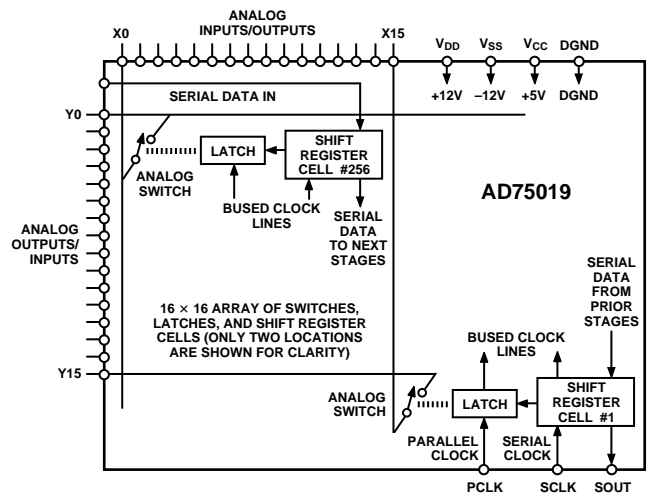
ANALOG INPUTS/OUTPUTS

X0

X15

$V_{DD}$

$V_{SS}$

$V_{CC}$

DGND

+12V

–12V

+5V

DGND

SERIAL DATA IN

Y0

LATCH

SHIFT REGISTER CELL #256

ANALOG SWITCH

BUSED CLOCK LINES

SERIAL DATA TO NEXT STAGES

AD75019

ANALOG OUTPUTS/ INPUTS

SERIAL DATA FROM PRIOR STAGES

16 × 16 ARRAY OF SWITCHES, LATCHES, AND SHIFT REGISTER CELLS (ONLY TWO LOCATIONS ARE SHOWN FOR CLARITY)

BUSED CLOCK LINES

Y15

ANALOG SWITCH

LATCH

SHIFT REGISTER CELL #1

PARALLEL CLOCK

SERIAL CLOCK

PCLK

SCLK

SOUT